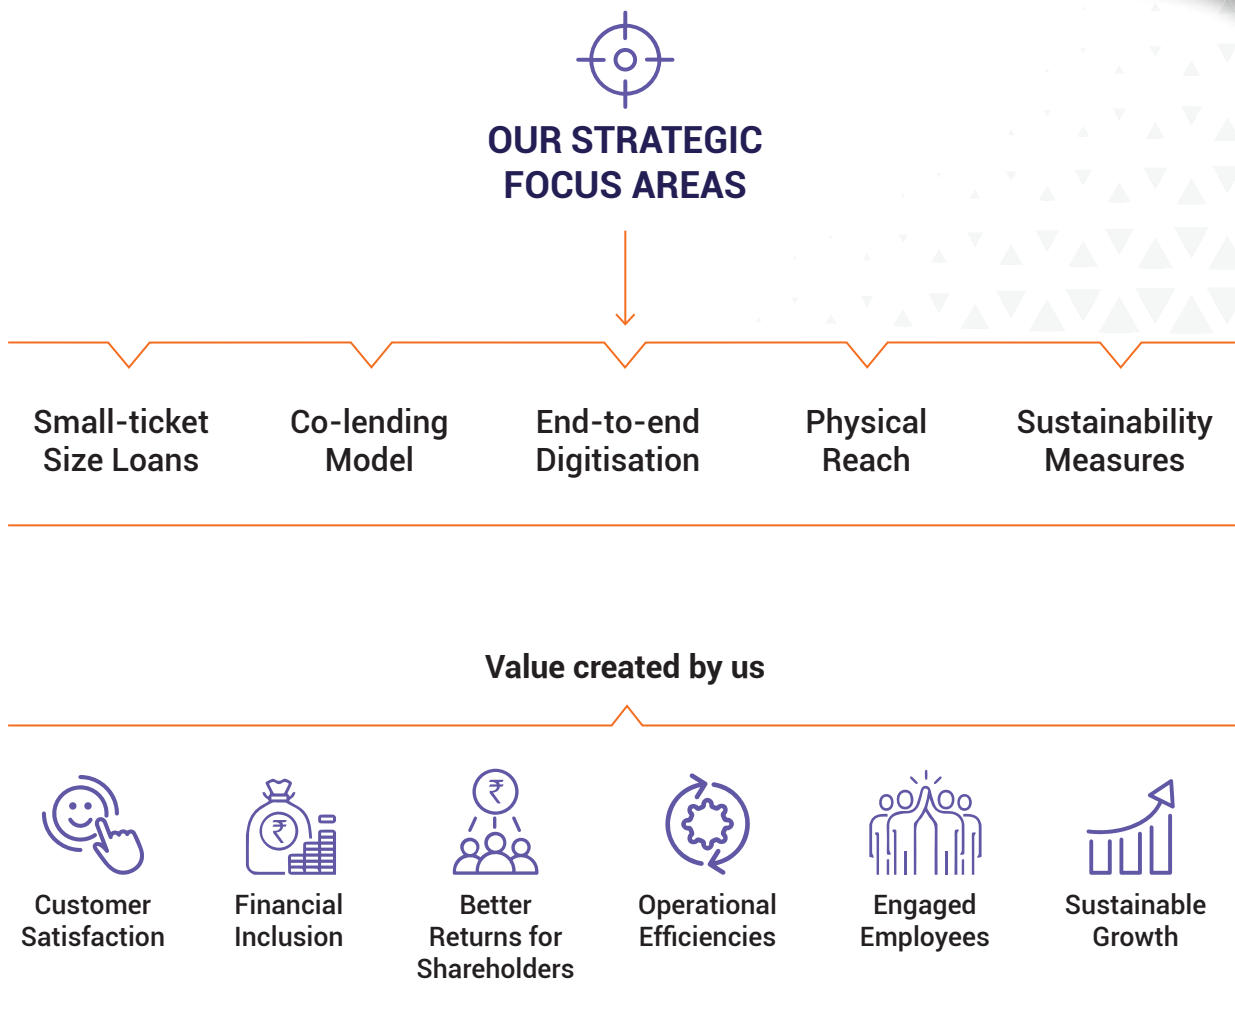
OUR STRATEGIC FOCUS AREAS

Small-ticket Size Loans

Co-lending Model

End-to-end Digitisation

Physical Reach

Sustainability Measures

Value created by us

₹

₹

Customer Satisfaction

Financial Inclusion

Better Returns for Shareholders

Operational Efficiencies

Engaged Employees

Sustainable Growth